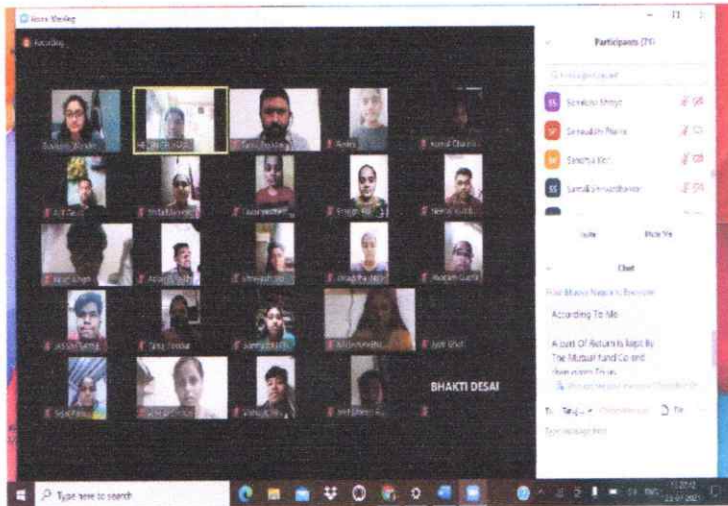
Zoom Meeting

Recording

Participants (29)

Sonakshi Shinde

Saurabh Parte

Sanchit Kori

Samali Shrivardhankar

Invite

Mute All

Chat

From Mayur Nagare to Everyone:

According To Me

A part Of Return is kept By The Mutual fund Co and then given To us

To: Everyone

Type message here...

BHAKTI DESAI

Type here to search

ENG

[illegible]
21-07-2021